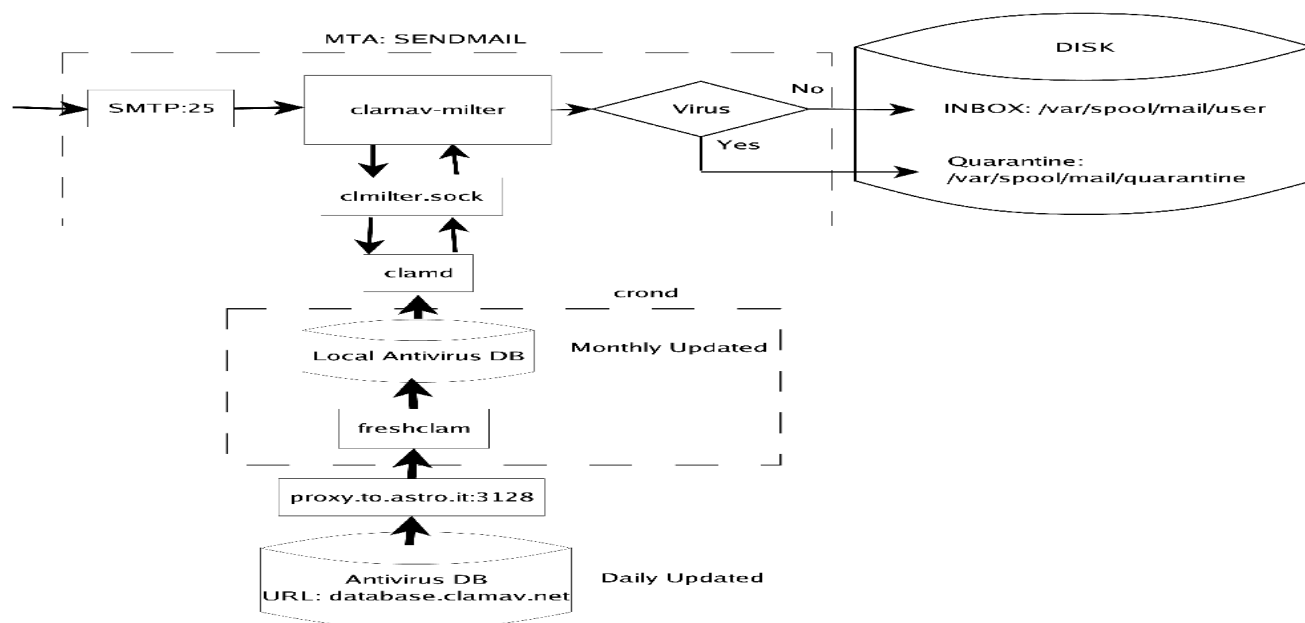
MTA: SENDMAIL

DISK

SMTP:25

clamav-milter

Virus

No

Yes

INBOX: /var/spool/mail/user

Quarantine: /var/spool/mail/quarantine

clmilter.sock

clamd

crond

Local Antivirus DB

Monthly Updated

freshclam

proxy.to.astro.it:3128

Antivirus DB
URL: database.clamav.net

Daily Updated